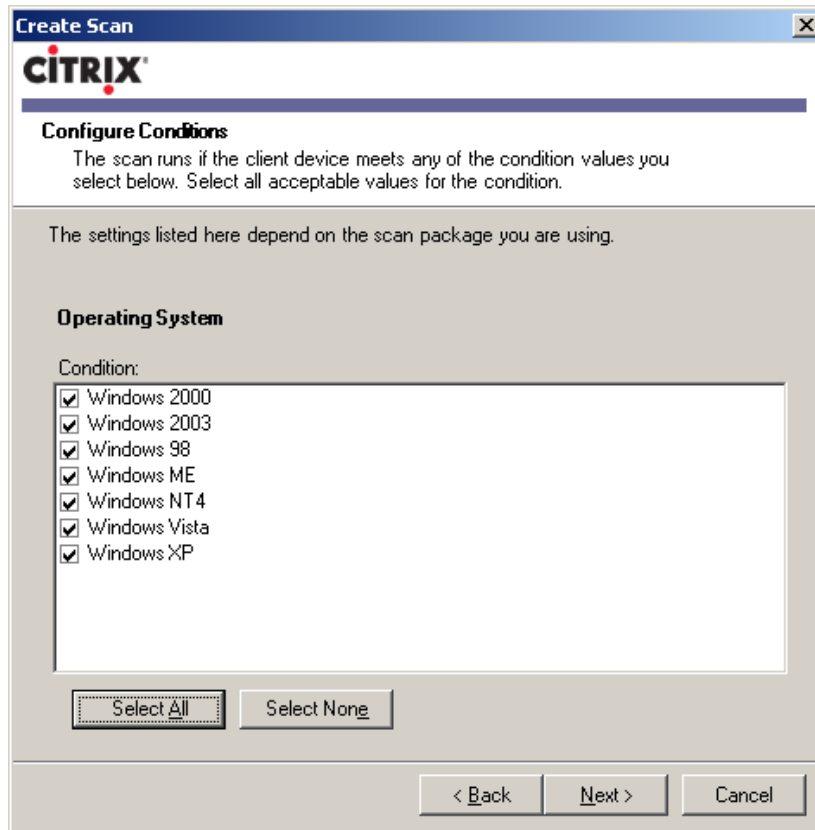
Create Scan

CiTRiX

Configure Conditions

The scan runs if the client device meets any of the condition values you select below. Select all acceptable values for the condition.

The settings listed here depend on the scan package you are using.

Operating System

Condition:

Windows 2000
Windows 2003
Windows 98
Windows ME
Windows NT4
Windows Vista
Windows XP

Select All
Select None

< Back
Next >
Cancel